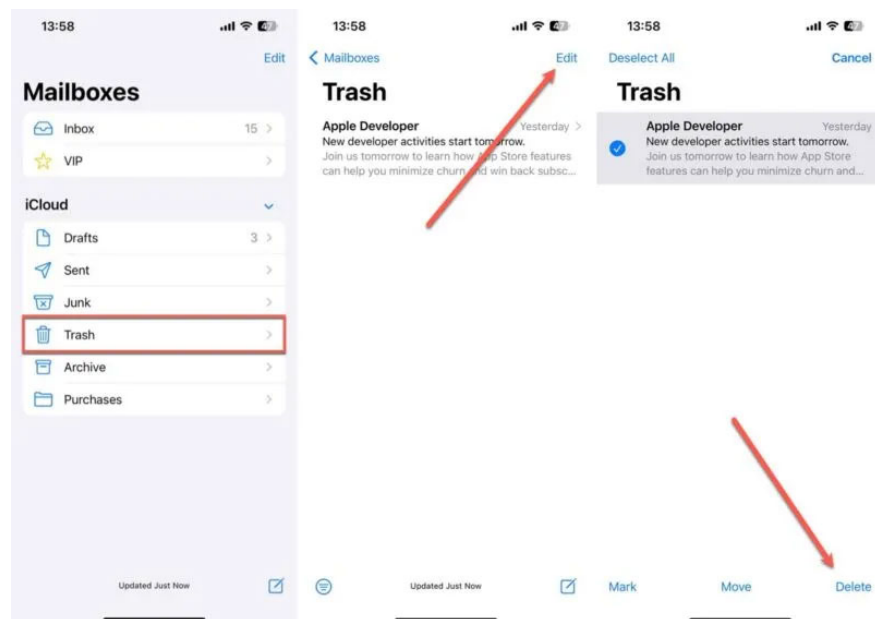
13:58

Edit

Mailboxes

Inbox 15

VIP

iCloud

Drafts 3

Sent

Junk

Trash

Archive

Purchases

Updated Just Now

13:58

Mailboxes

Edit

Trash

Apple Developer Yesterday

New developer activities start tomorrow.

Join us tomorrow to learn how App Store features can help you minimize churn and win back subsc...

Updated Just Now

13:58

Deselect All

Cancel

Trash

Apple Developer Yesterday

New developer activities start tomorrow.

Join us tomorrow to learn how App Store features can help you minimize churn and...

Mark

Move

Delete